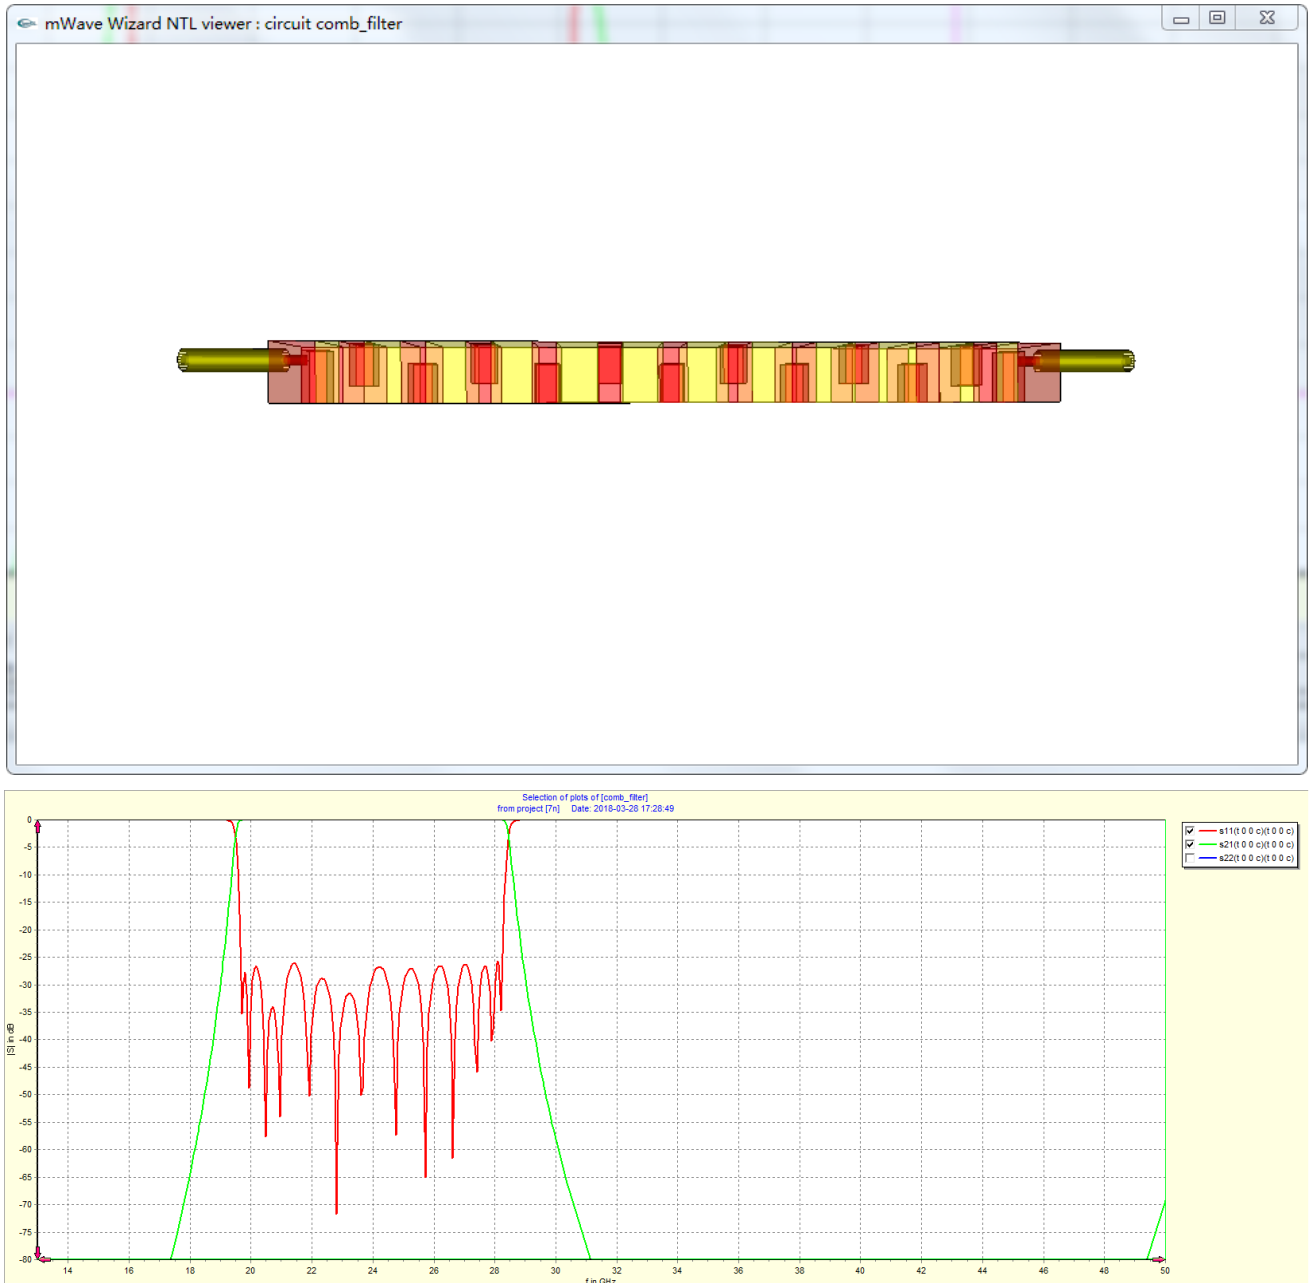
mWave Wizard NTL viewer : circuit comb_filter

Selection of plots of [comb_filter]
from project [7n] Date: 2018-03-28 17:28:49

s11(t 0 0 c)(t 0 0 c)
s21(t 0 0 c)(t 0 0 c)
s22(t 0 0 c)(t 0 0 c)

|S| in dB

0
-5
-10
-15
-20
-25
-30
-35
-40
-45
-50
-55
-60
-65
-70
-75
-80

14
16
18
20
22
24
26
28
30
32
34
36
38
40
42
44
46
48
50

f in GHz